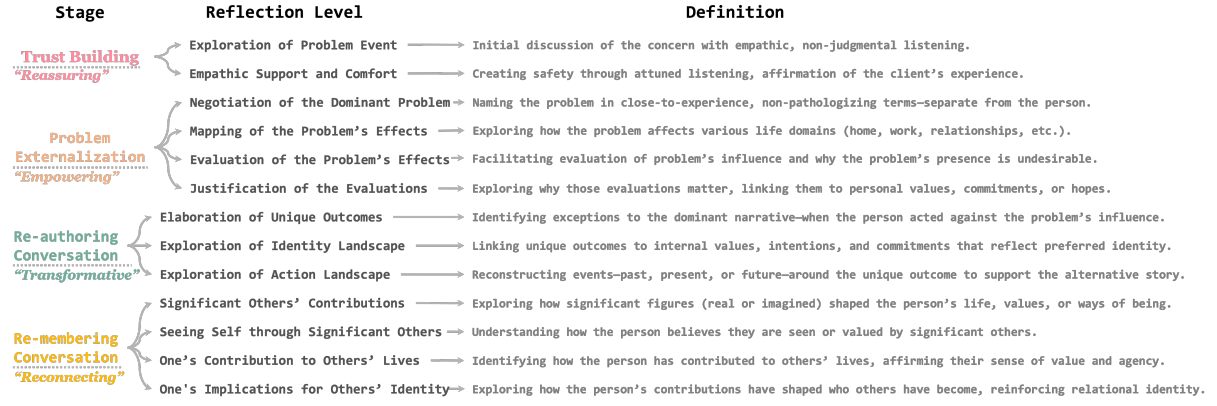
| Stage | Reflection Level | Definition |
|---|---|---|
| Trust Building "Reassuring" | Exploration of Problem Event | Initial discussion of the concern with empathic, non-judgmental listening. |
| | Empathic Support and Comfort | Creating safety through attuned listening, affirmation of the client's experience. |
| Problem Externalization "Empowering" | Negotiation of the Dominant Problem | Naming the problem in close-to-experience, non-pathologizing terms—separate from the person. |
| | Mapping of the Problem's Effects | Exploring how the problem affects various life domains (home, work, relationships, etc.). |
| | Evaluation of the Problem's Effects | Facilitating evaluation of problem's influence and why the problem's presence is undesirable. |
| | Justification of the Evaluations | Exploring why those evaluations matter, linking them to personal values, commitments, or hopes. |
| Re-authoring Conversation "Transformative" | Elaboration of Unique Outcomes | Identifying exceptions to the dominant narrative—when the person acted against the problem's influence. |
| | Exploration of Identity Landscape | Linking unique outcomes to internal values, intentions, and commitments that reflect preferred identity. |
| | Exploration of Action Landscape | Reconstructing events—past, present, or future—around the unique outcome to support the alternative story. |
| Re-membering Conversation "Reconnecting" | Significant Others' Contributions | Exploring how significant figures (real or imagined) shaped the person's life, values, or ways of being. |
| | Seeing Self through Significant Others | Understanding how the person believes they are seen or valued by significant others. |
| | One's Contribution to Others' Lives | Identifying how the person has contributed to others' lives, affirming their sense of value and agency. |
| | One's Implications for Others' Identity | Exploring how the person's contributions have shaped who others have become, reinforcing relational identity. |